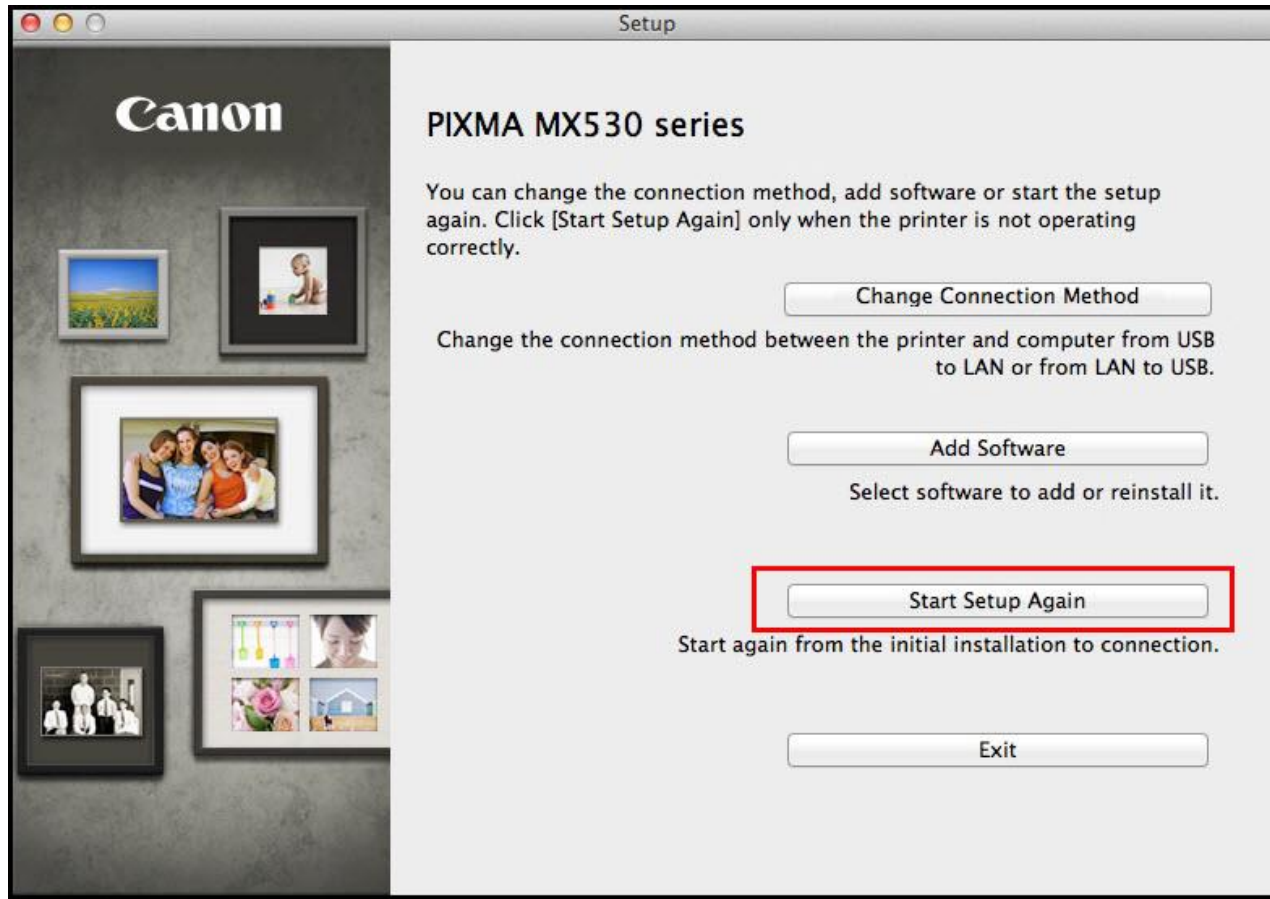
Setup

Canon

PIXMA MX530 series

You can change the connection method, add software or start the setup again. Click [Start Setup Again] only when the printer is not operating correctly.

Change Connection Method

Change the connection method between the printer and computer from USB to LAN or from LAN to USB.

Add Software

Select software to add or reinstall it.

Start Setup Again

Start again from the initial installation to connection.

Exit